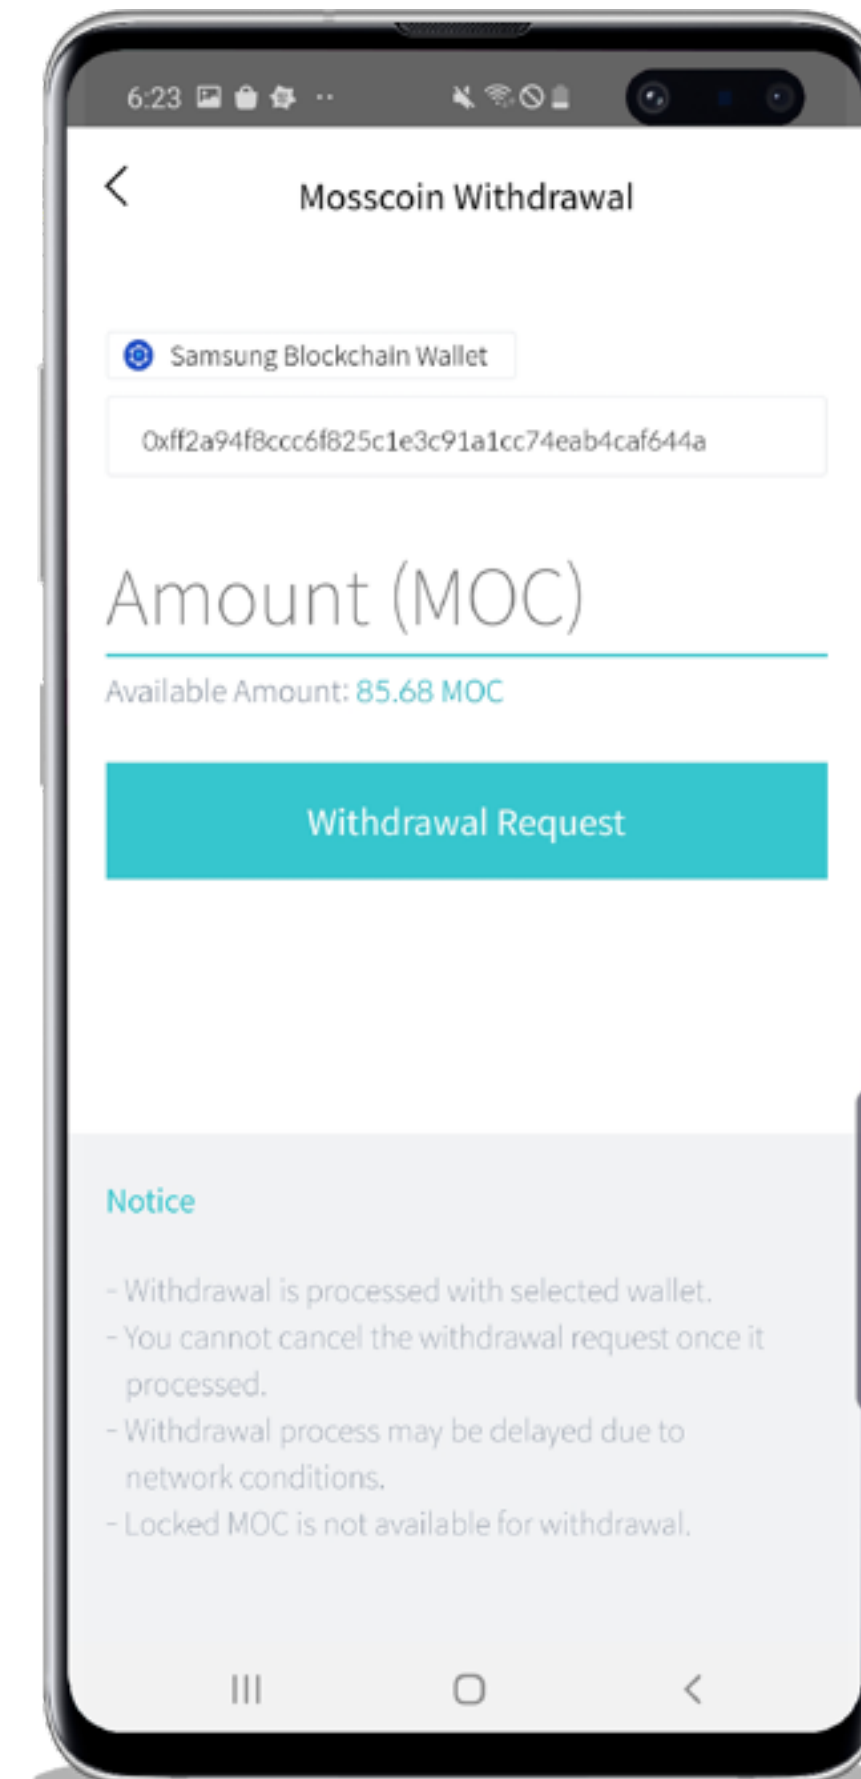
6:23

Mosscoin Withdrawal

Samsung Blockchain Wallet

0xff2a94f8ccc6f825c1e3c91a1cc74eab4caf644a

Amount (MOC)

Available Amount: 85.68 MOC

Withdrawal Request

Notice

- Withdrawal is processed with selected wallet.
- You cannot cancel the withdrawal request once it processed.
- Withdrawal process may be delayed due to network conditions.
- Locked MOC is not available for withdrawal.